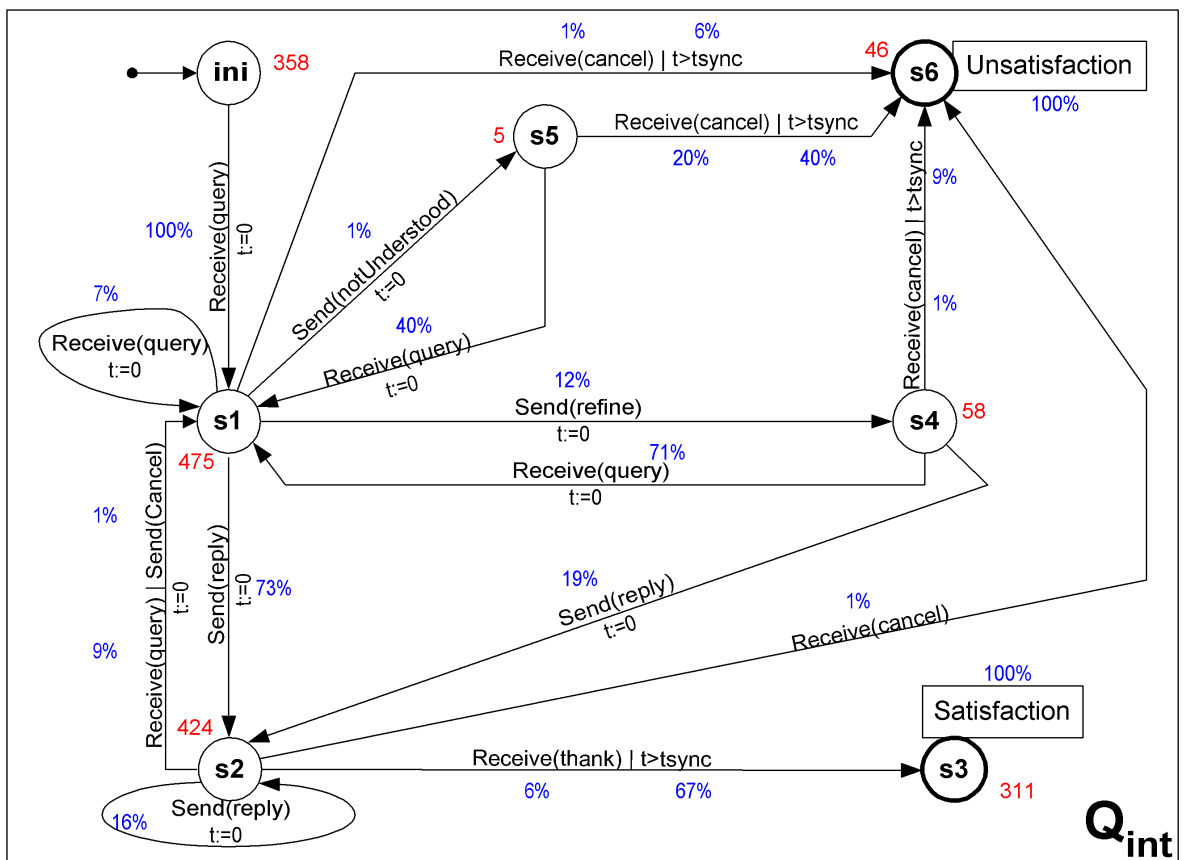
ini 358

1% 6%

Receive(cancel) | t>tsync

46 s6 Unsatisfaction

100%

5 s5

Receive(cancel) | t>tsync

20% 40%

9%

Receive(cancel) | t>tsync

100%

Receive(query)

t:=0

1%

Send(notUnderstood)

t:=0

7%

Receive(query)

t:=0

40%

Receive(query)

t:=0

1%

12%

Send(refine)

t:=0

s1

475

s4 58

71%

Receive(query)

t:=0

1%

Receive(query) | Send(Cancel)

t:=0

9%

Send(reply)

t:=0

73%

19%

Send(reply)

t:=0

1%

Receive(cancel)

100%

Satisfaction

424

s2

Receive(thank) | t>tsync

6% 67%

s3

311

16%

Send(reply)

t:=0

$Q_{int}$